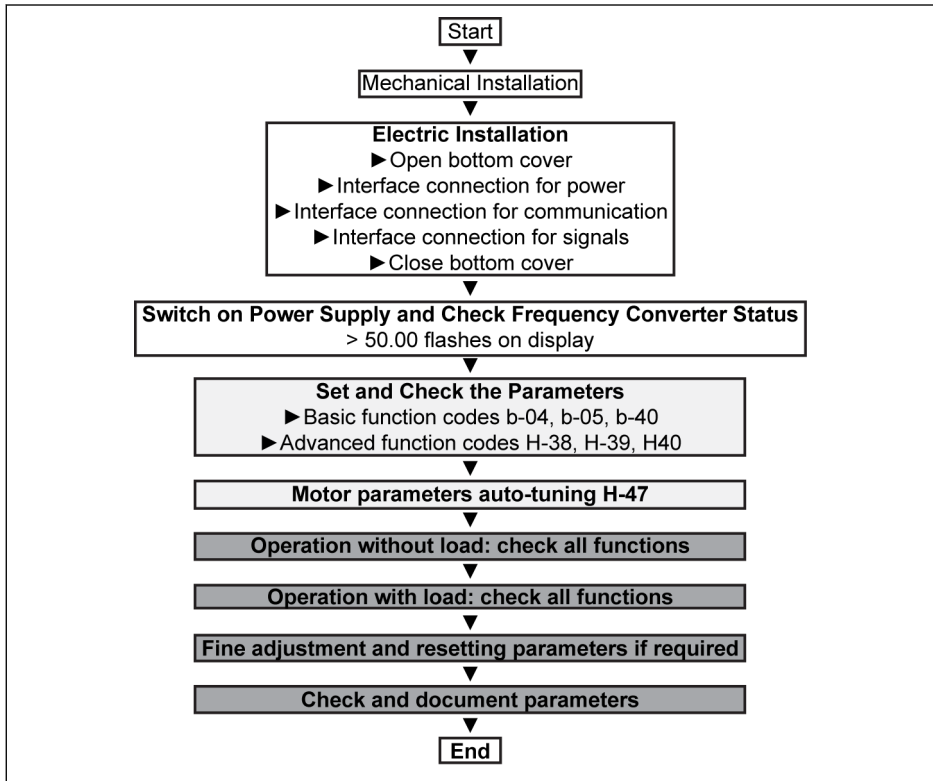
Start

Mechanical Installation

Electric Installation
►Open bottom cover
►Interface connection for power
►Interface connection for communication
►Interface connection for signals
►Close bottom cover

Switch on Power Supply and Check Frequency Converter Status
> 50.00 flashes on display

Set and Check the Parameters
►Basic function codes b-04, b-05, b-40
►Advanced function codes H-38, H-39, H40

Motor parameters auto-tuning H-47

Operation without load: check all functions

Operation with load: check all functions

Fine adjustment and resetting parameters if required

Check and document parameters

End